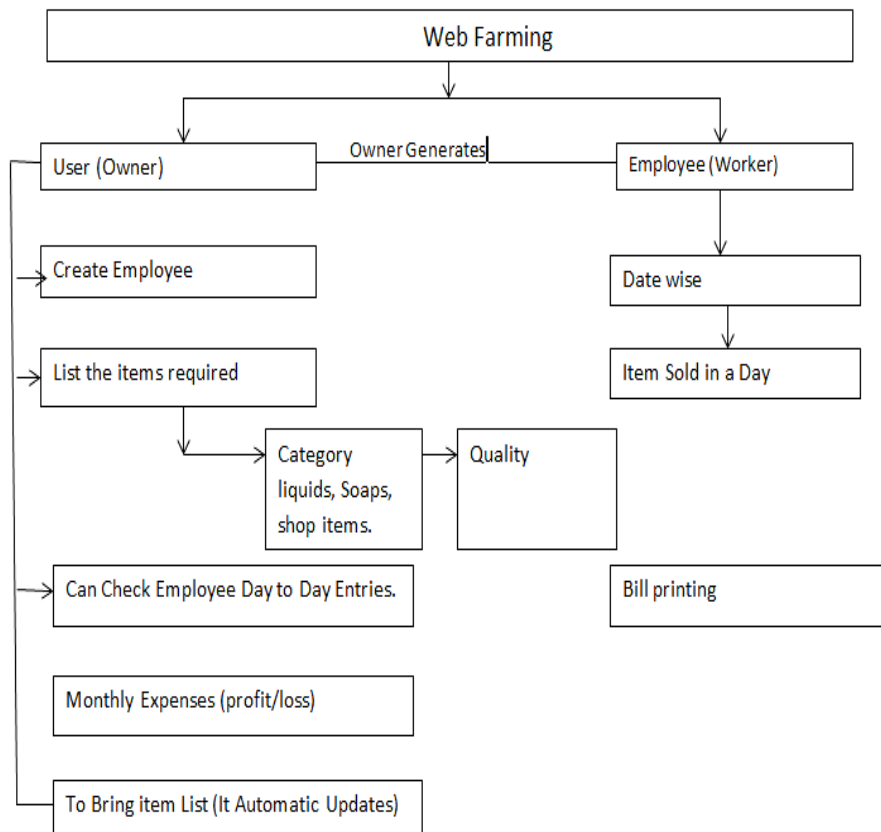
Web Farming

User (Owner)

Owner Generates

Employee (Worker)

Create Employee

Date wise

List the items required

Item Sold in a Day

Category liquids, Soaps, shop items.

Quality

Can Check Employee Day to Day Entries.

Bill printing

Monthly Expenses (profit/loss)

To Bring item List (It Automatic Updates)